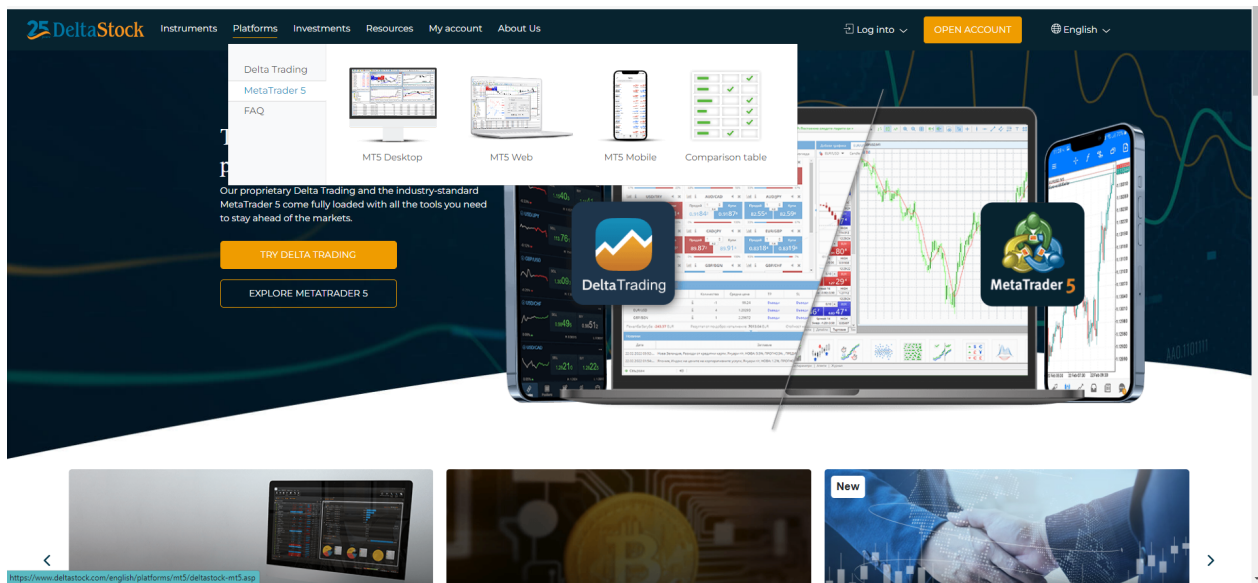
25 DeltaStock Instruments Platforms Investments Resources My account About Us

Log into OPEN ACCOUNT English

Delta Trading
MetaTrader 5
FAQ

MT5 Desktop MT5 Web MT5 Mobile Comparison table

T
p
Our proprietary Delta Trading and the industry-standard MetaTrader 5 come fully loaded with all the tools you need to stay ahead of the markets.

TRY DELTA TRADING

EXPLORE METATRADER 5

DeltaTrading

MetaTrader 5

New

https://www.deltastock.com/english/platforms/mt5/deltastock-mt5.asp